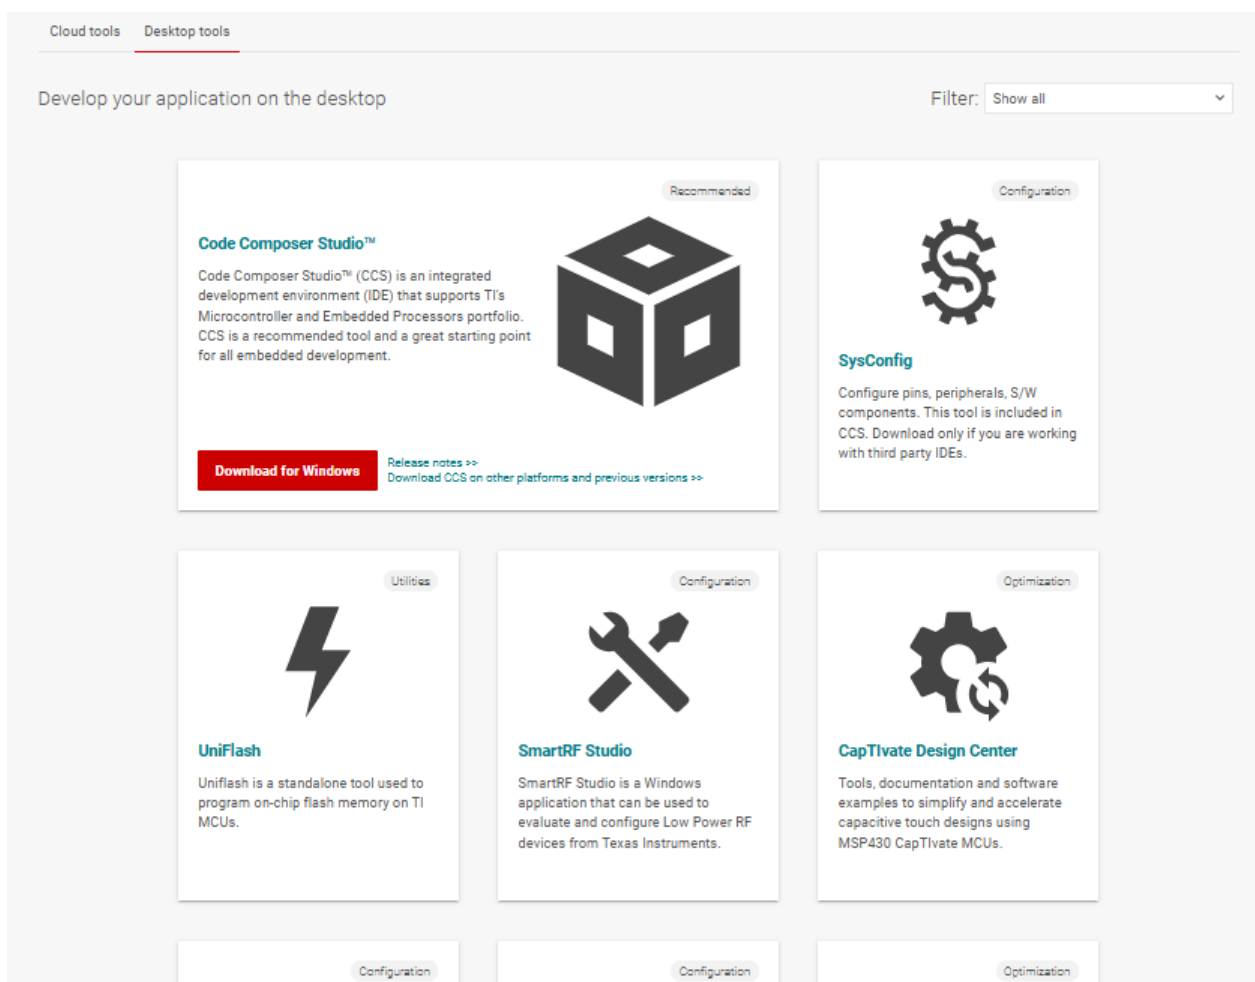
Cloud tools Desktop tools

Develop your application on the desktop

Filter: Show all

Recommended

Code Composer Studio™

Code Composer Studio™ (CCS) is an integrated development environment (IDE) that supports TI's Microcontroller and Embedded Processors portfolio. CCS is a recommended tool and a great starting point for all embedded development.

Download for Windows

Release notes >>
Download CCS on other platforms and previous versions >>

Configuration

SysConfig

Configure pins, peripherals, S/W components. This tool is included in CCS. Download only if you are working with third party IDEs.

Utilities

UniFlash

Uniflash is a standalone tool used to program on-chip flash memory on TI MCUs.

Configuration

SmartRF Studio

SmartRF Studio is a Windows application that can be used to evaluate and configure Low Power RF devices from Texas Instruments.

Optimization

CapTIvate Design Center

Tools, documentation and software examples to simplify and accelerate capacitive touch designs using MSP430 CapTIvate MCUs.

Configuration

Configuration

Optimization